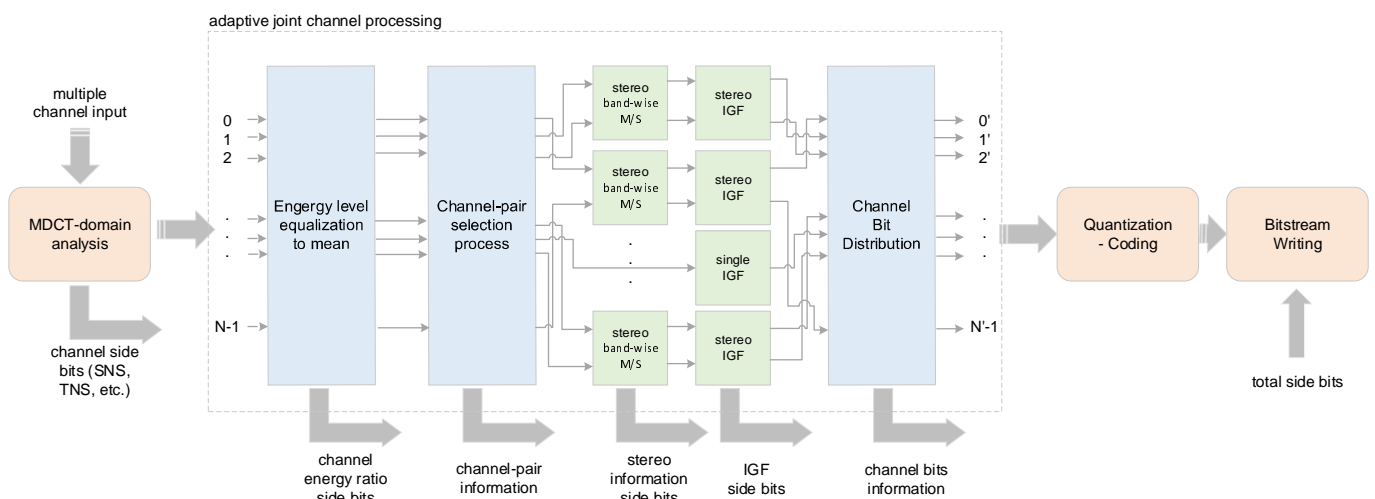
adaptive joint channel processing

multiple channel input

MDCT-domain analysis

channel side bits (SNS, TNS, etc.)

0
1
2
.
.
.
N-1

Engergy level equalization to mean

Channel-pair selection process

stereo band-wise M/S

stereo band-wise M/S

.
.
.

stereo band-wise M/S

stereo IGF

stereo IGF

single IGF

stereo IGF

Channel Bit Distribution

0'
1'
2'
.
.
.
N'-1

Quantization - Coding

Bitstream Writing

total side bits

channel energy ratio side bits

channel-pair information

stereo information side bits

IGF side bits

channel bits information